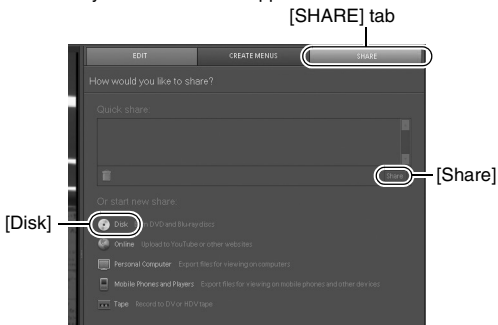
[SHARE] tab

EDIT
CREATE MENUS
SHARE

How would you like to share?

Quick share

Share

[Share]

Or start new share

[Disk]

Disk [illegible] DVD and Blu-ray discs

Online Upload to YouTube or other websites

Personal Computer Export files for viewing on computers

Mobile Phones and Players Export files for viewing on mobile phones and other devices

Tape Record to DV or HDV tape